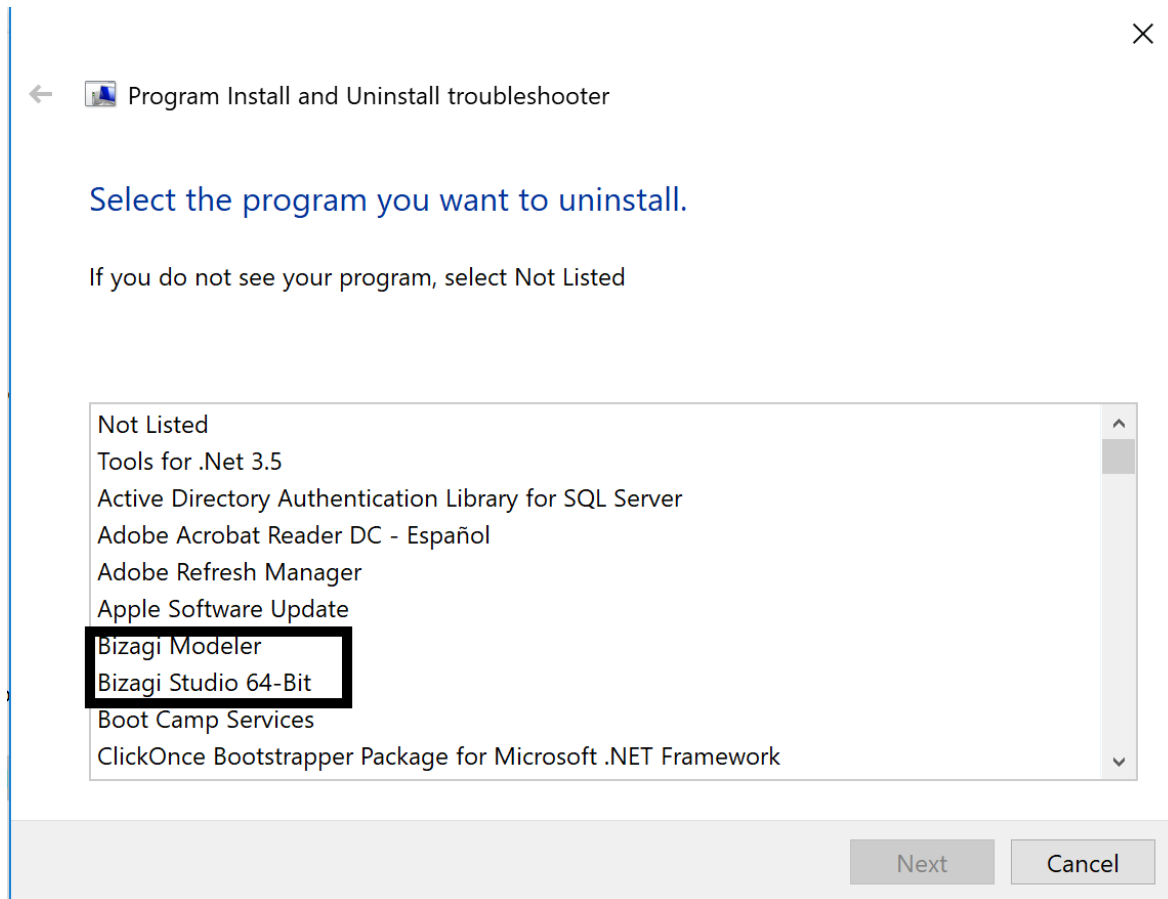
Program Install and Uninstall troubleshooter

Select the program you want to uninstall.

If you do not see your program, select Not Listed

Not Listed
Tools for .Net 3.5
Active Directory Authentication Library for SQL Server
Adobe Acrobat Reader DC - Español
Adobe Refresh Manager
Apple Software Update
Bizagi Modeler
Bizagi Studio 64-Bit
Boot Camp Services
ClickOnce Bootstrapper Package for Microsoft .NET Framework

Next
Cancel